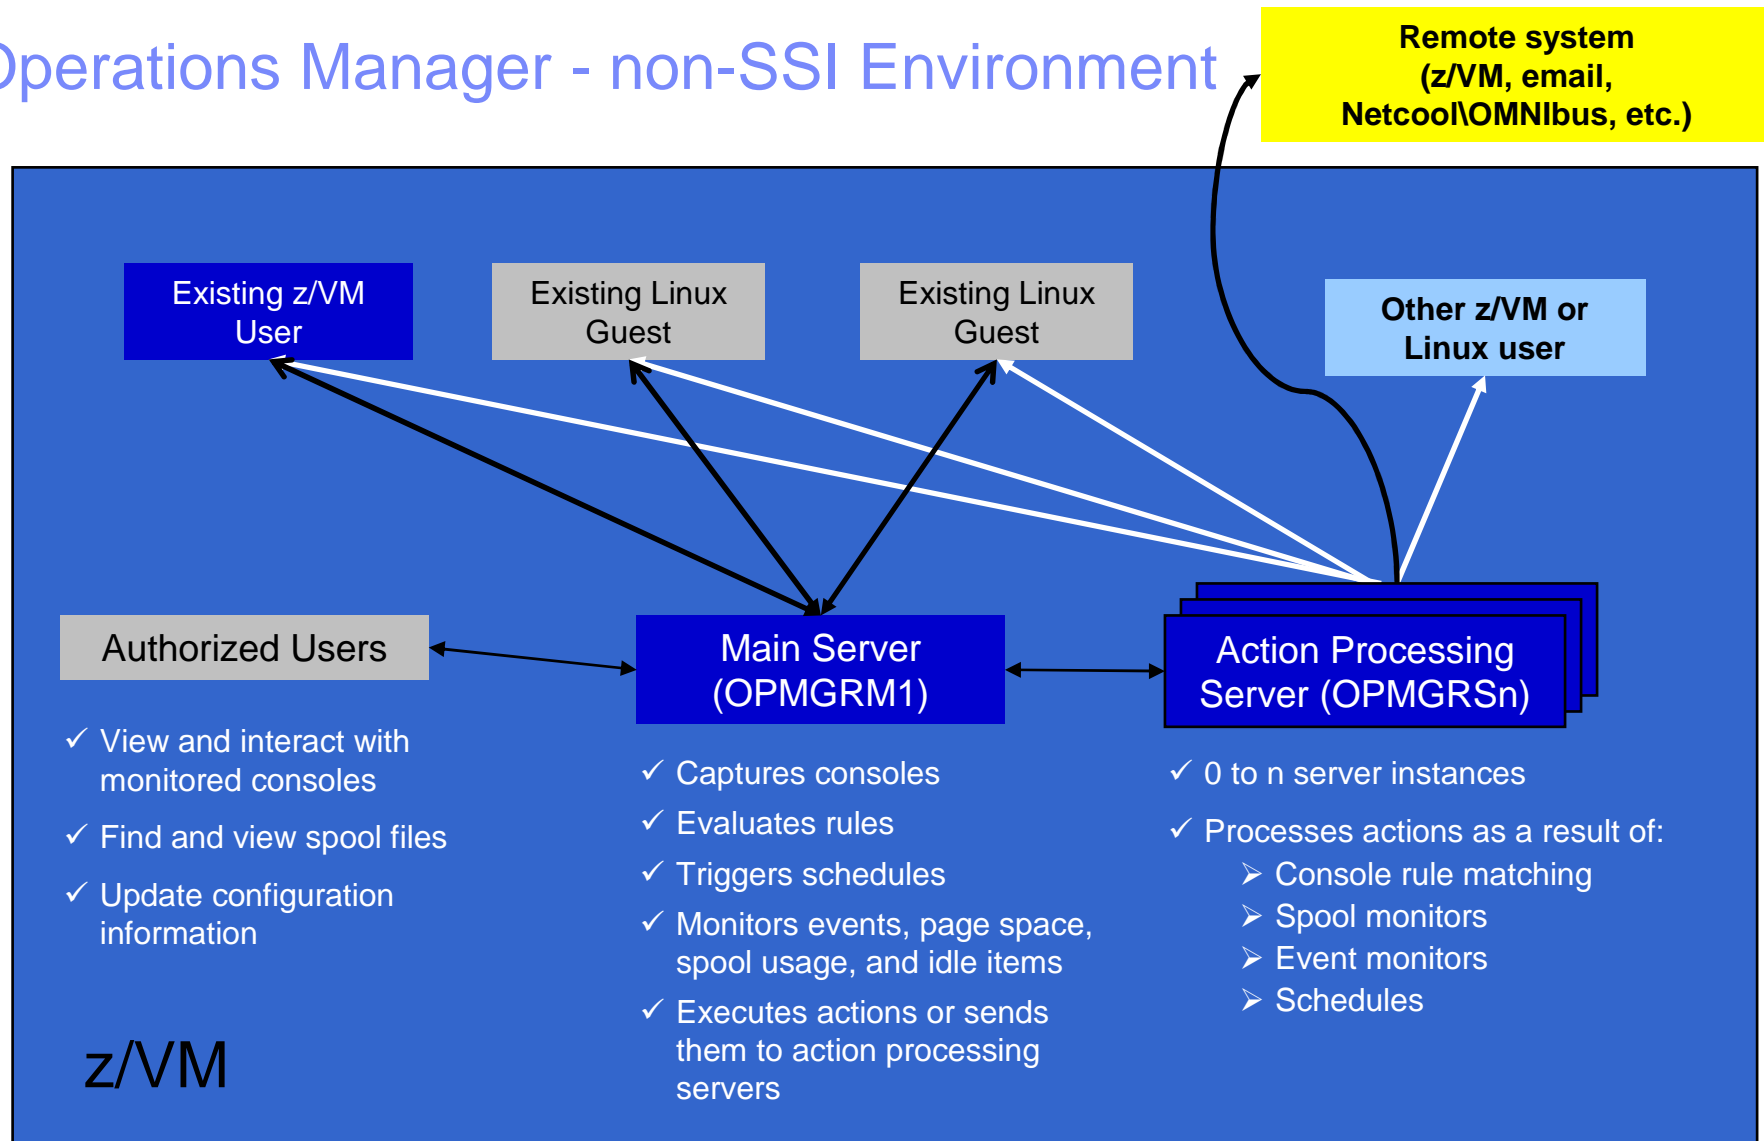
Operations Manager - non-SSI Environment

Remote system (z/VM, email, Netcool\OMNIbus, etc.)

Existing z/VM User

Existing Linux Guest

Existing Linux Guest

Other z/VM or Linux user

Authorized Users

Main Server (OPMGRM1)

Action Processing Server (OPMGRSn)

✓ View and interact with monitored consoles

✓ Find and view spool files

✓ Update configuration information

✓ Captures consoles

✓ Evaluates rules

✓ Triggers schedules

✓ Monitors events, page space, spool usage, and idle items

✓ Executes actions or sends them to action processing servers

✓ 0 to n server instances

✓ Processes actions as a result of:
➢ Console rule matching
➢ Spool monitors
➢ Event monitors
➢ Schedules

z/VM